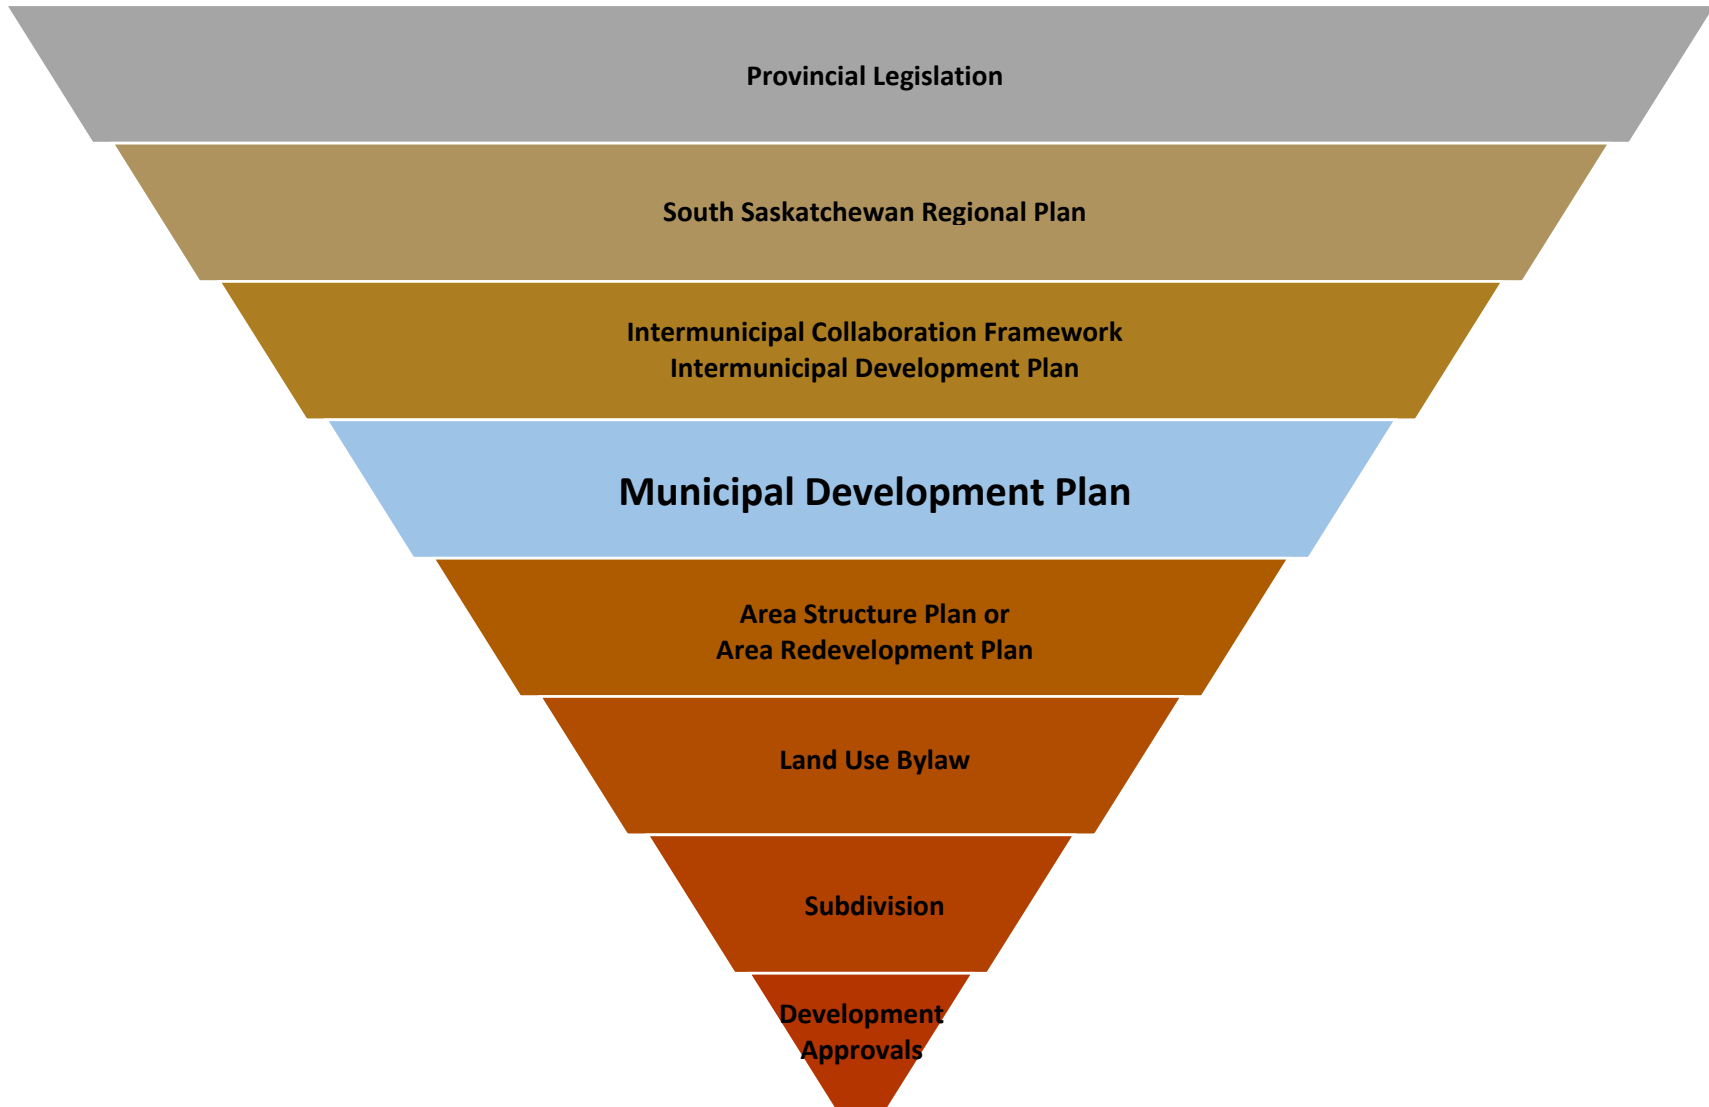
Provincial Legislation

South Saskatchewan Regional Plan

Intermunicipal Collaboration Framework
Intermunicipal Development Plan

Municipal Development Plan

Area Structure Plan or
Area Redevelopment Plan

Land Use Bylaw

Subdivision

Development
Approvals